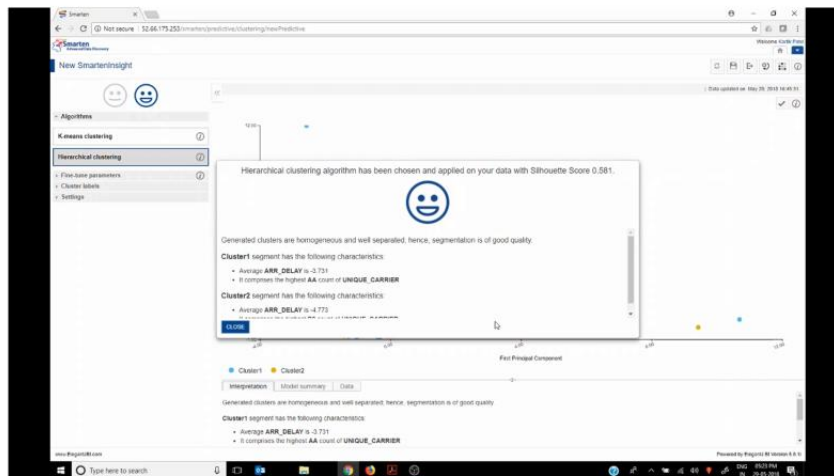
Smarten

Not secure | 52.66.175.253/smarten/predictive/clustering/newPredictive

Smarten

Welcome

New SmartenInsight

Data updated on May 29, 2018 18:49:51

Algorithms

K-means clustering

Hierarchical clustering

Fine-tune parameters

Cluster labels

Settings

Hierarchical clustering algorithm has been chosen and applied on your data with Silhouette Score 0.581.

Generated clusters are homogeneous and well separated, hence, segmentation is of good quality.

**Cluster1** segment has the following characteristics:

- Average **ARR_DELAY** is -3.731
- It comprises the highest **AA** count of **UNIQUE_CARRIER**

**Cluster2** segment has the following characteristics:

- Average **ARR_DELAY** is -4.773
- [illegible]

CLOSE

First Principal Component

Cluster1 Cluster2

Interpretation | Model summary | Data

Generated clusters are homogeneous and well separated, hence, segmentation is of good quality.

**Cluster1** segment has the following characteristics:

- Average **ARR_DELAY** is -3.731
- It comprises the highest **AA** count of **UNIQUE_CARRIER**

Type here to search

ENG 05:23 PM 29-05-2018